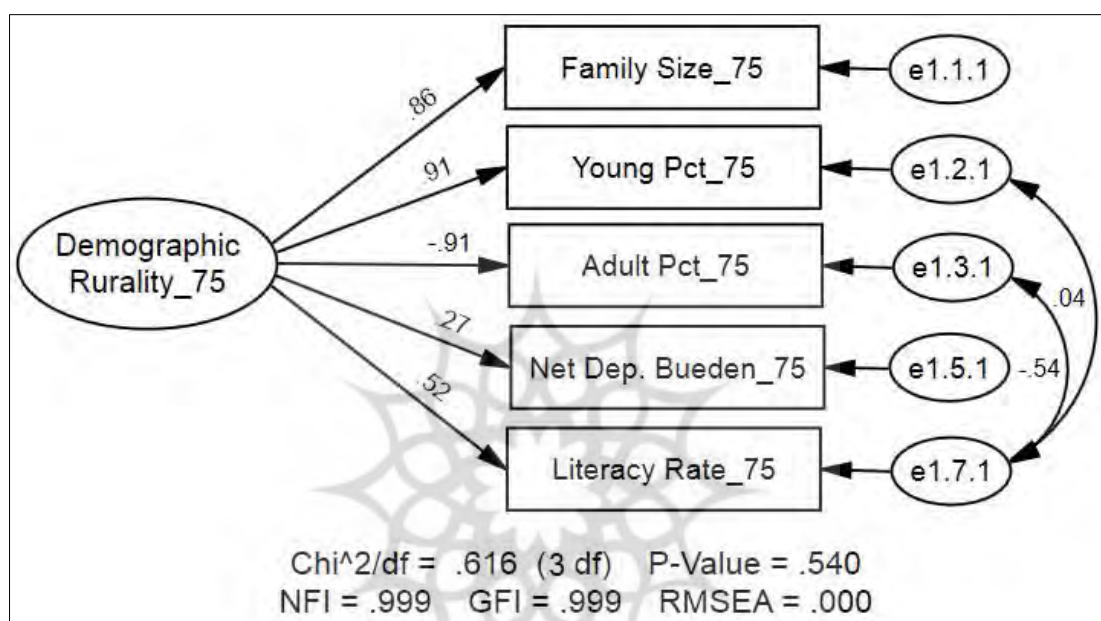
Demographic Rurality_75

.86

.91

-.91

.27

.52

Family Size_75

Young Pct_75

Adult Pct_75

Net Dep. Bueden_75

Literacy Rate_75

e1.1.1

e1.2.1

e1.3.1

e1.5.1

e1.7.1

.04

-.54

Chi^2/df = .616 (3 df) P-Value = .540
NFI = .999 GFI = .999 RMSEA = .000